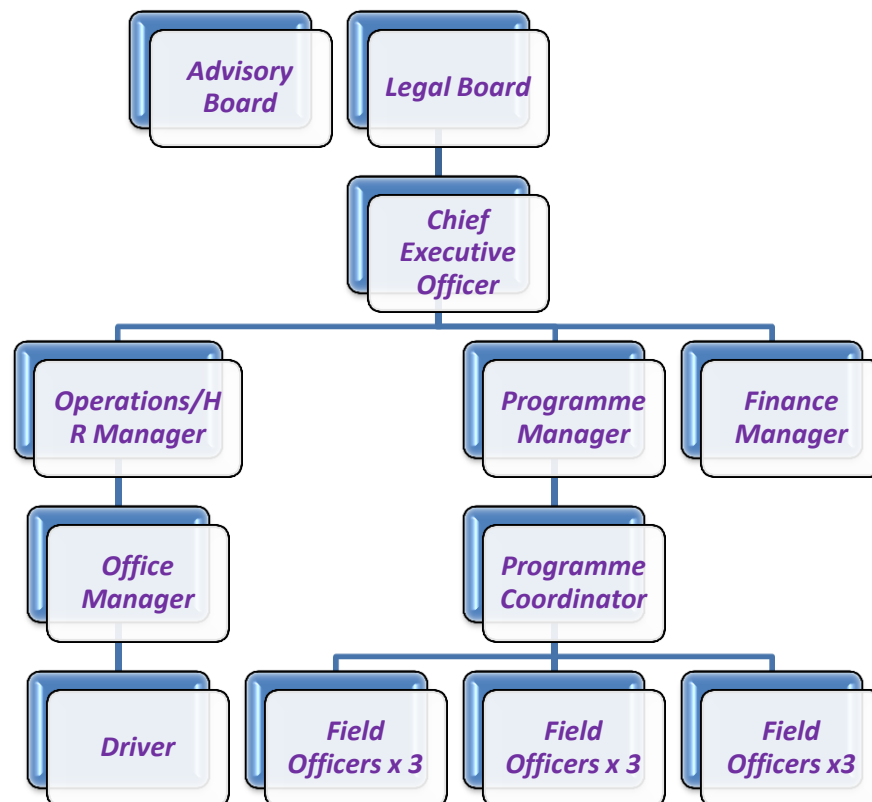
Advisory Board

Legal Board

Chief Executive Officer

Operations/H R Manager

Programme Manager

Finance Manager

Office Manager

Programme Coordinator

Driver

Field Officers x 3

Field Officers x 3

Field Officers x3